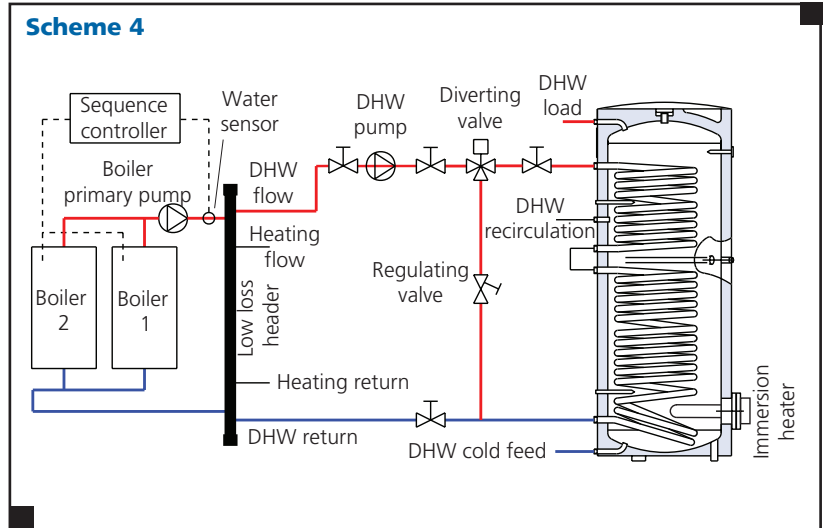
Scheme 4

Sequence controller

Water sensor

DHW pump

Diverting valve

DHW load

Boiler primary pump

DHW flow

DHW recirculation

Heating flow

Regulating valve

Boiler 2

Boiler 1

Low loss header

Heating return

DHW return

DHW cold feed

Immersion heater